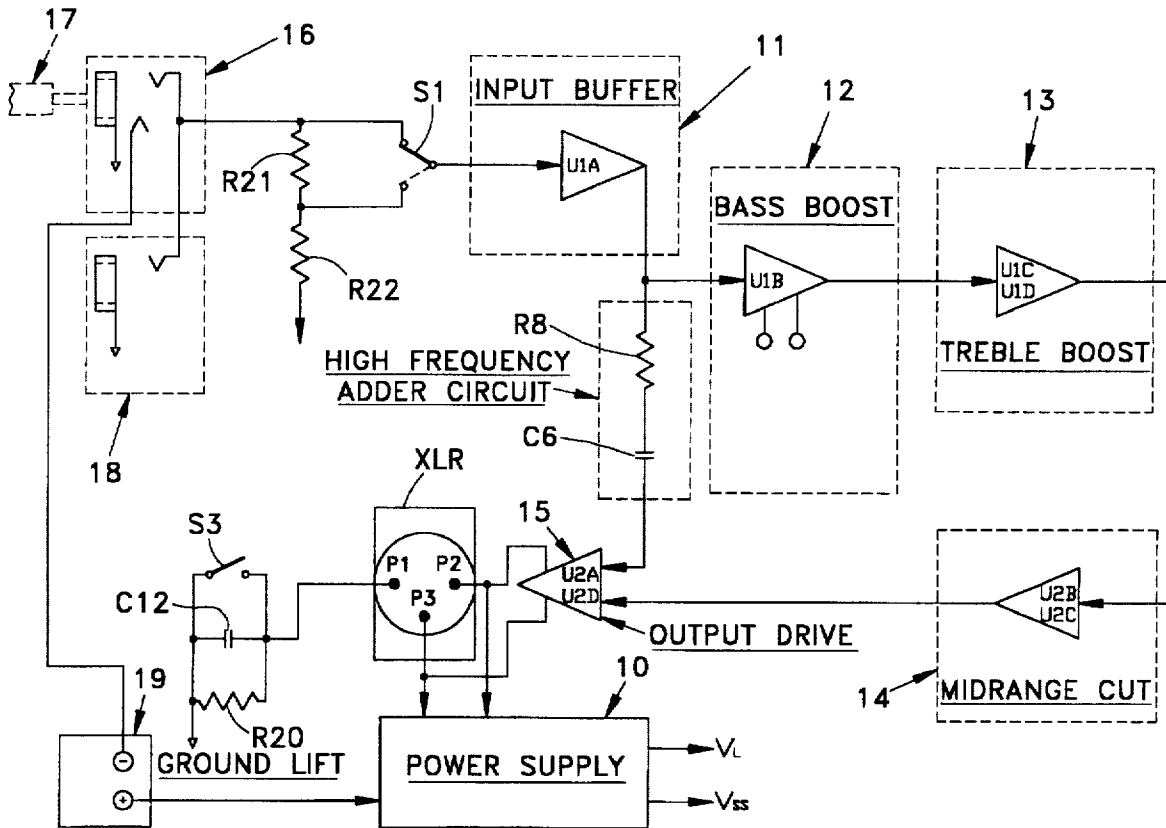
17
16
11
12
13
INPUT BUFFER
S1
R21
U1A
BASS BOOST
U1B
U1C
U1D
R22
R8
HIGH FREQUENCY
ADDER CIRCUIT
TREBLE BOOST
C6
18
XLR
S3
15
C12
P1
P2
P3
U2A
U2D
U2B
U2C
OUTPUT DRIVE
19
10
14
MIDRANGE CUT
R20
GROUND LIFT
POWER SUPPLY
$V_L$
$V_{SS}$